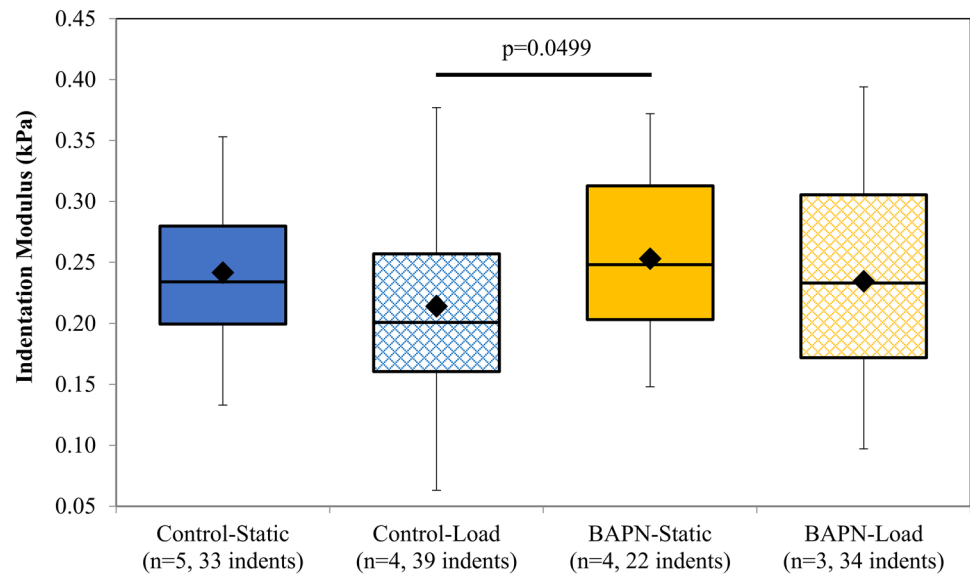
Indentation Modulus (kPa)

0.45
0.40
0.35
0.30
0.25
0.20
0.15
0.10
0.05

p=0.0499

Control-Static
(n=5, 33 indents)

Control-Load
(n=4, 39 indents)

BAPN-Static
(n=4, 22 indents)

BAPN-Load
(n=3, 34 indents)